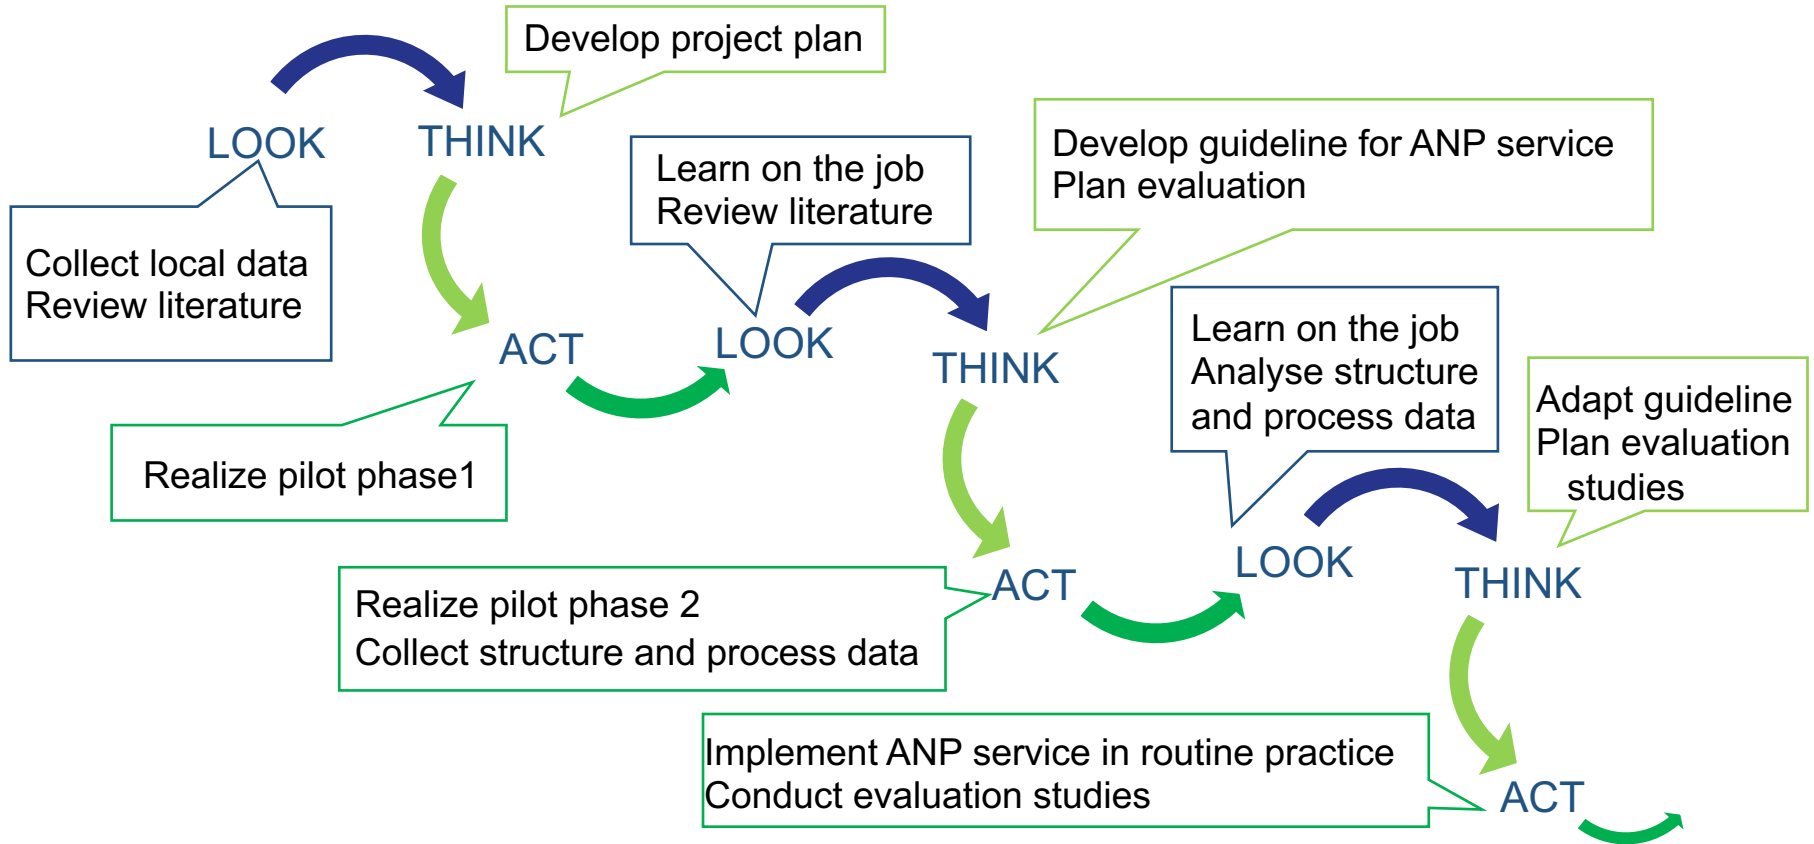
Develop project plan

LOOK

THINK

Collect local data
Review literature

ACT

Realize pilot phase1

Learn on the job
Review literature

LOOK

THINK

Develop guideline for ANP service
Plan evaluation

ACT

Realize pilot phase 2
Collect structure and process data

Learn on the job
Analyse structure and process data

LOOK

THINK

Adapt guideline
Plan evaluation studies

ACT

Implement ANP service in routine practice
Conduct evaluation studies